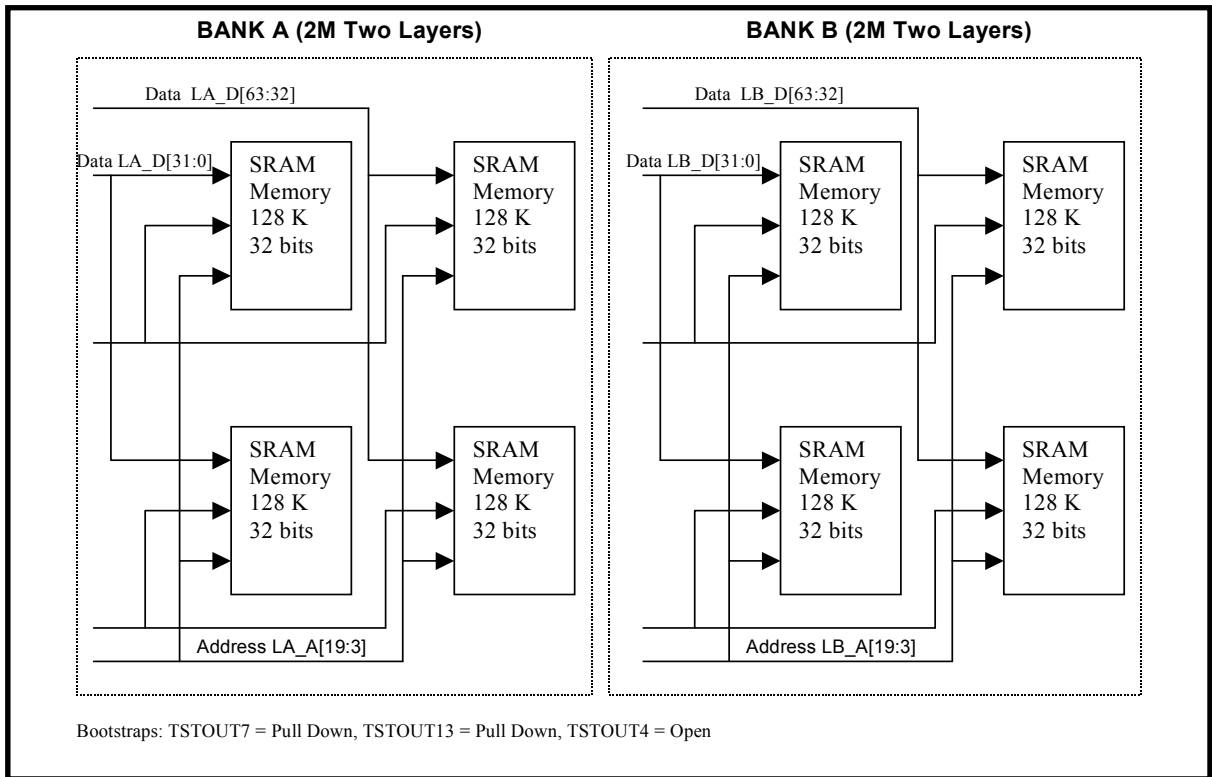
BANK A (2M Two Layers)

Data LA_D[63:32]

Data LA_D[31:0]

SRAM Memory 128 K 32 bits

SRAM Memory 128 K 32 bits

SRAM Memory 128 K 32 bits

SRAM Memory 128 K 32 bits

Address LA_A[19:3]

BANK B (2M Two Layers)

Data LB_D[63:32]

Data LB_D[31:0]

SRAM Memory 128 K 32 bits

SRAM Memory 128 K 32 bits

SRAM Memory 128 K 32 bits

SRAM Memory 128 K 32 bits

Address LB_A[19:3]

Bootstraps: TSTOUT7 = Pull Down, TSTOUT13 = Pull Down, TSTOUT4 = Open